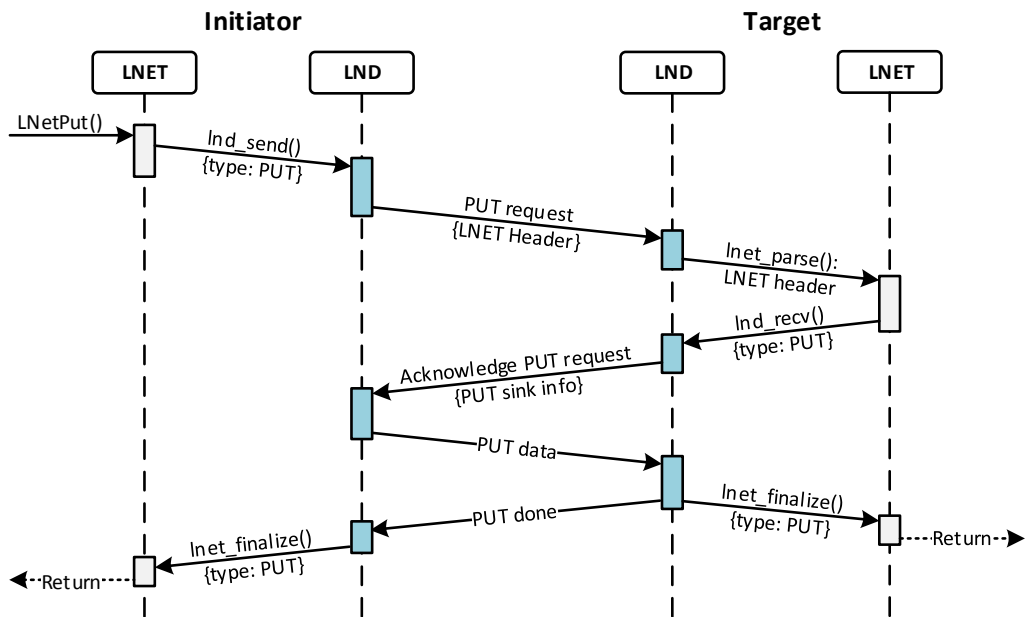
Initiator

Target

LNET

LND

LND

LNET

LNetPut()

lnd_send()
{type: PUT}

PUT request
{LNET Header}

lnet_parse():
LNET header

lnd_recv()
{type: PUT}

Acknowledge PUT request
{PUT sink info}

PUT data

lnet_finalize()
{type: PUT}

Return

PUT done

lnet_finalize()
{type: PUT}

Return